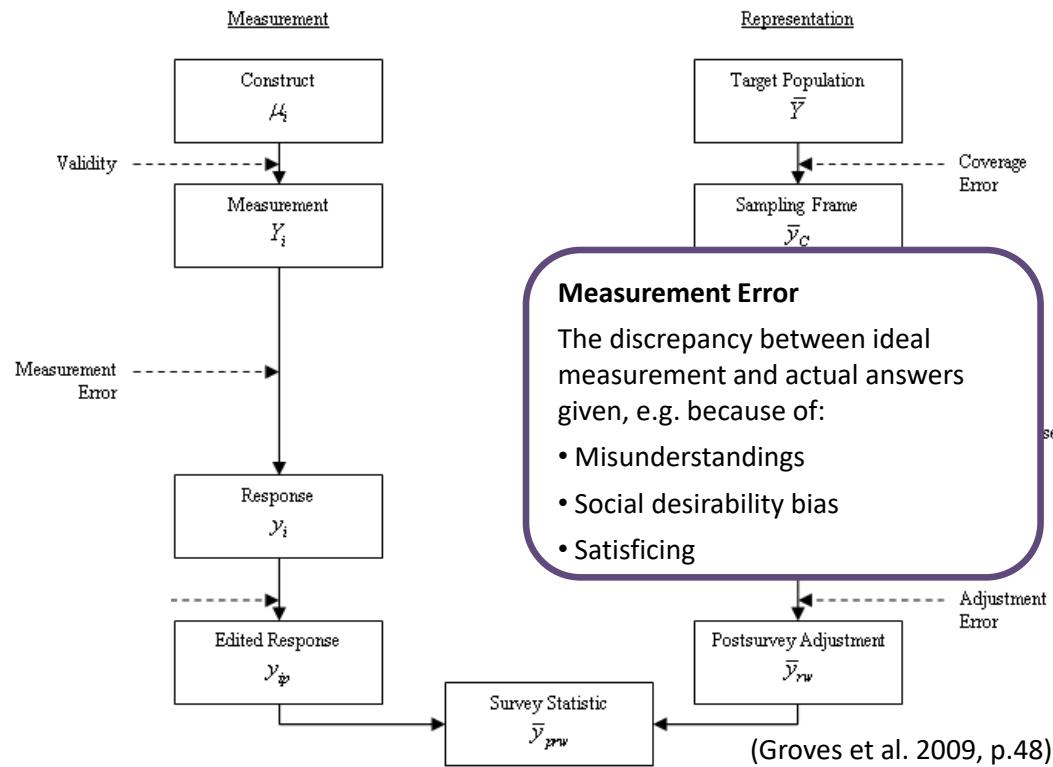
Measurement

Representation

Construct
$\mu_i$

Target Population
$\bar{Y}$

Validity

Coverage Error

Measurement
$Y_i$

Sampling Frame
$\bar{y}_C$

Measurement Error

**Measurement Error**

The discrepancy between ideal measurement and actual answers given, e.g. because of:

• Misunderstandings

• Social desirability bias

• Satisficing

Response
$y_i$

Adjustment Error

Edited Response
$y_{ip}$

Postsurvey Adjustment
$\bar{y}_{rw}$

Survey Statistic
$\bar{y}_{prw}$

(Groves et al. 2009, p.48)